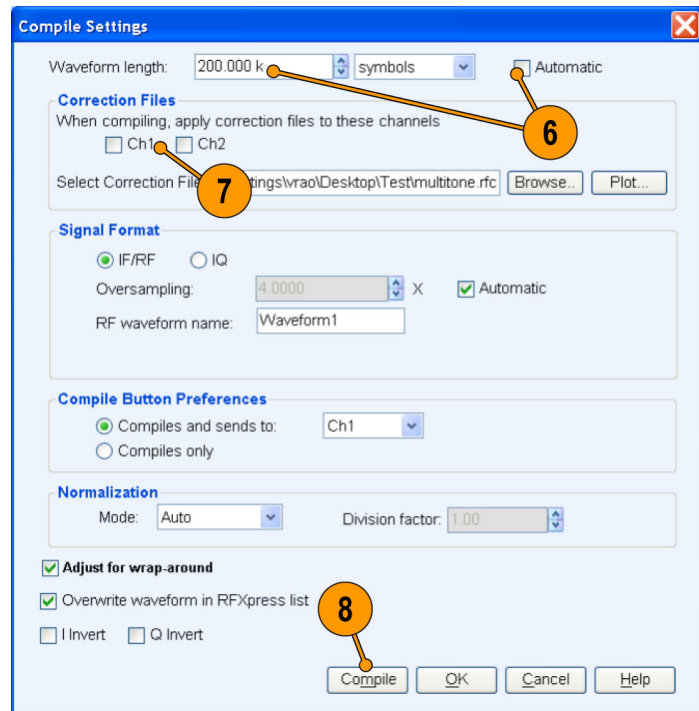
Compile Settings

Waveform length: 200.000 k symbols Automatic

6

Correction Files

When compiling, apply correction files to these channels

Ch1 Ch2

7

Select Correction File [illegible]ttings\vrao\Desktop\Test\multitone.rfc Browse.. Plot...

Signal Format

IF/RF IQ

Oversampling: 4.0000 X Automatic

RF waveform name: Waveform1

Compile Button Preferences

Compiles and sends to: Ch1

Compiles only

Normalization

Mode: Auto Division factor: 1.00

Adjust for wrap-around

Overwrite waveform in RFXpress list

8

I Invert Q Invert

Compile OK Cancel Help